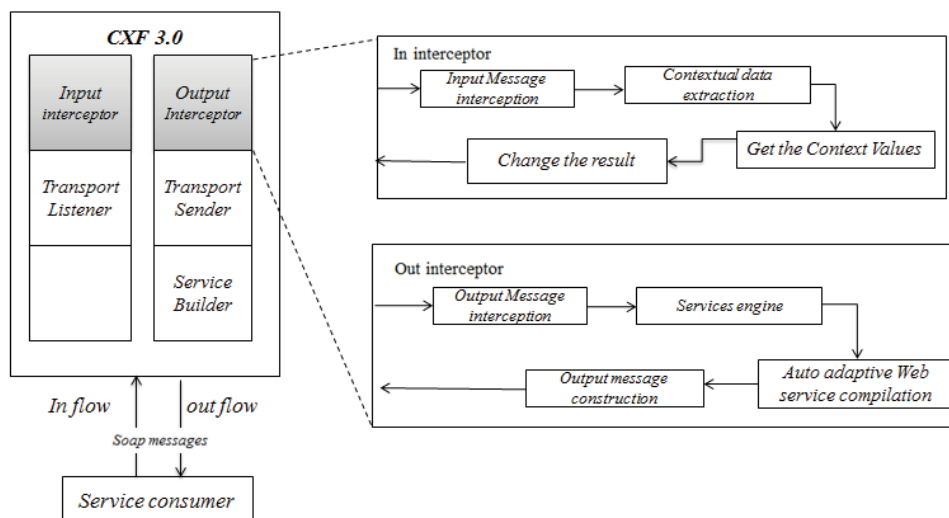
CXF 3.0

Input interceptor

Output Interceptor

Transport Listener

Transport Sender

Service Builder

In interceptor

Input Message interception

Contextual data extraction

Get the Context Values

Change the result

Out interceptor

Output Message interception

Services engine

Auto adaptive Web service compilation

Output message construction

In flow

out flow

Soap messages

Service consumer